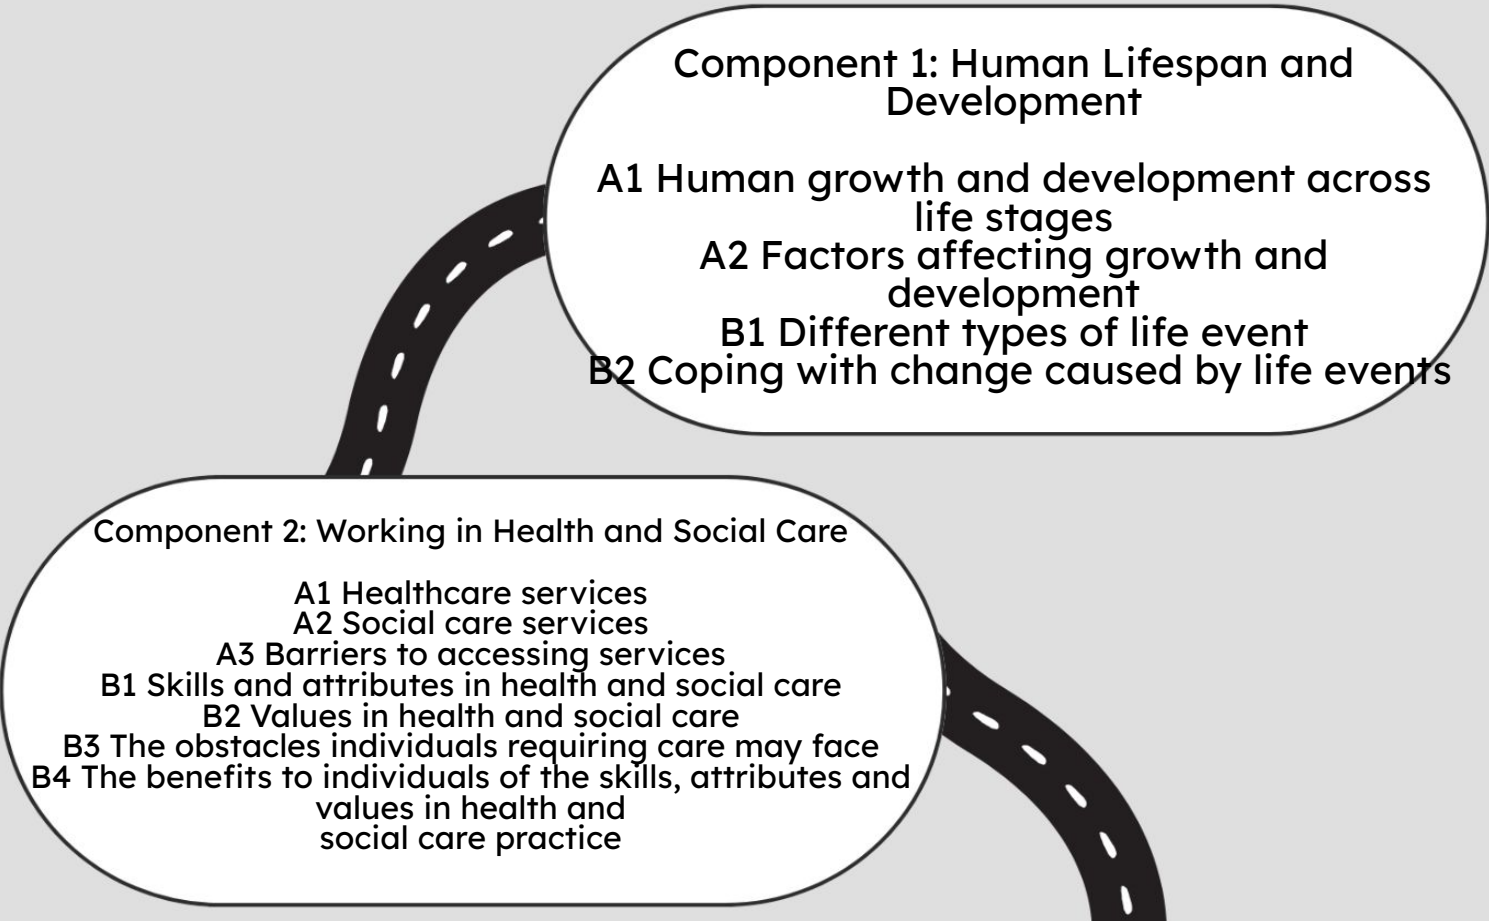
Component 1: Human Lifespan and Development

A1 Human growth and development across life stages
A2 Factors affecting growth and development
B1 Different types of life event
B2 Coping with change caused by life events

Component 2: Working in Health and Social Care

A1 Healthcare services
A2 Social care services
A3 Barriers to accessing services
B1 Skills and attributes in health and social care
B2 Values in health and social care
B3 The obstacles individuals requiring care may face
B4 The benefits to individuals of the skills, attributes and values in health and social care practice